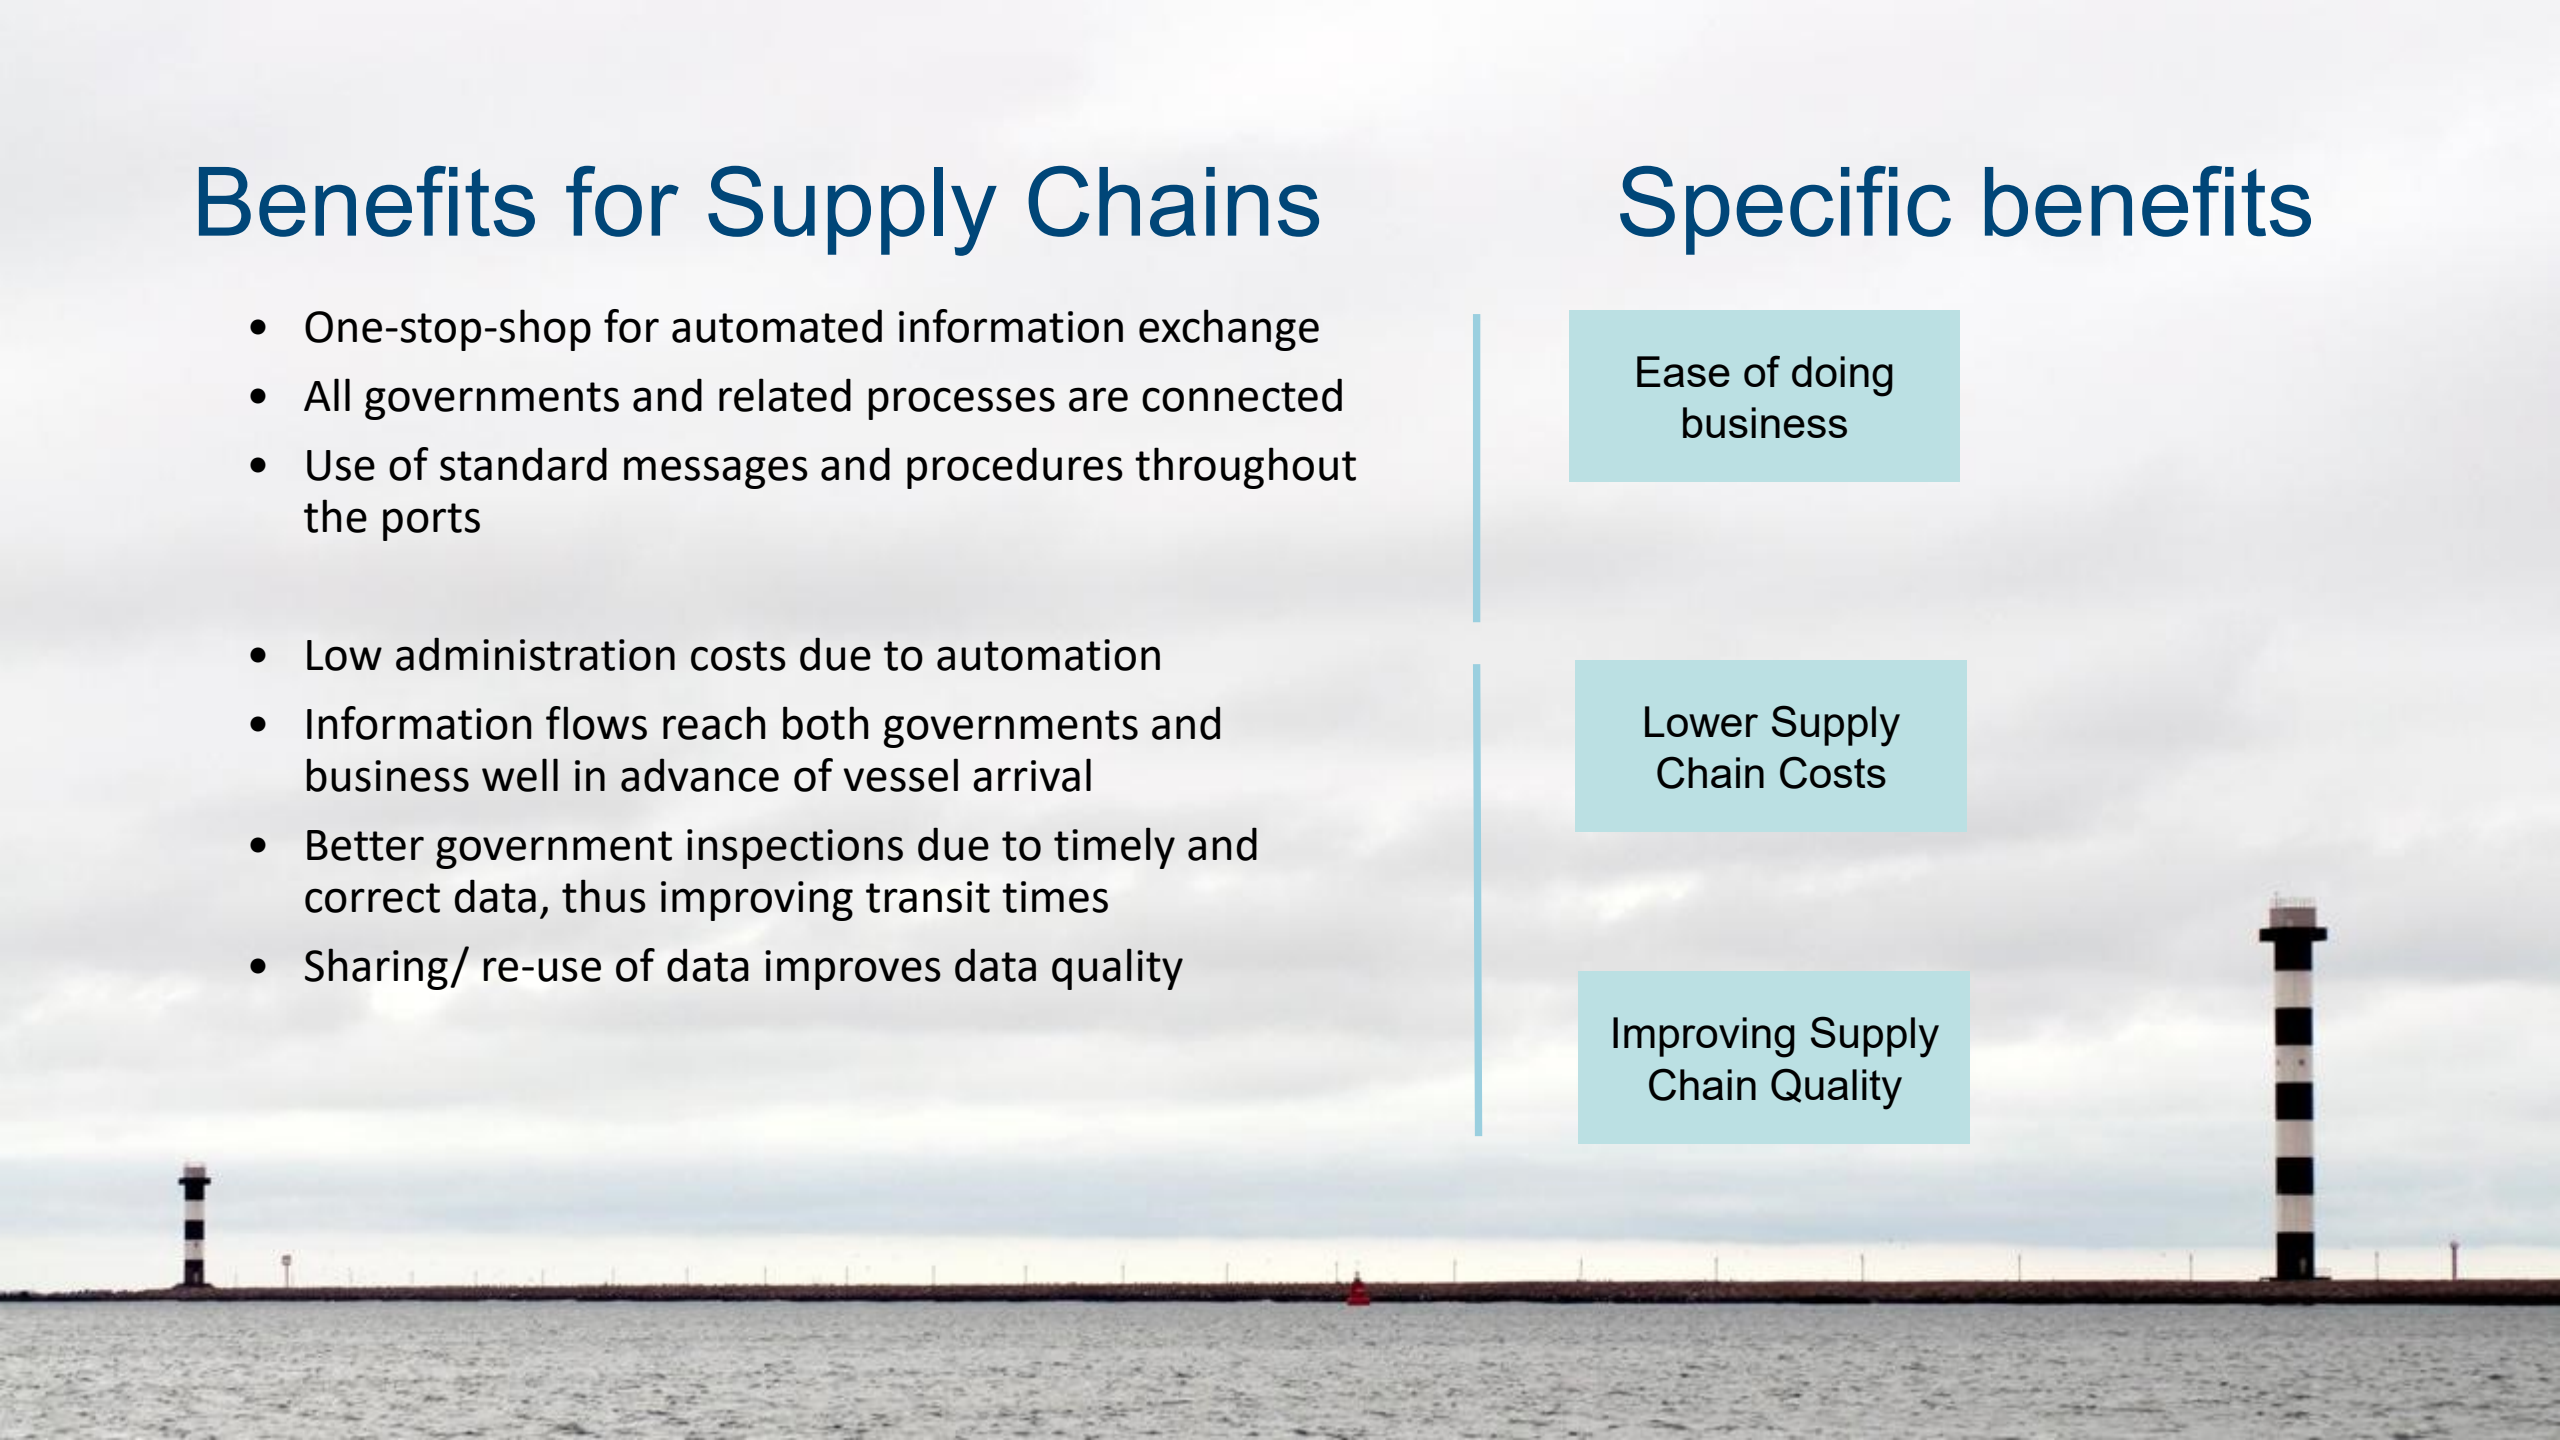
Benefits for Supply Chains

Specific benefits

- One-stop-shop for automated information exchange
- All governments and related processes are connected
- Use of standard messages and procedures throughout the ports

Ease of doing business

- Low administration costs due to automation
- Information flows reach both governments and business well in advance of vessel arrival
- Better government inspections due to timely and correct data, thus improving transit times
- Sharing/ re-use of data improves data quality

Lower Supply Chain Costs

Improving Supply Chain Quality